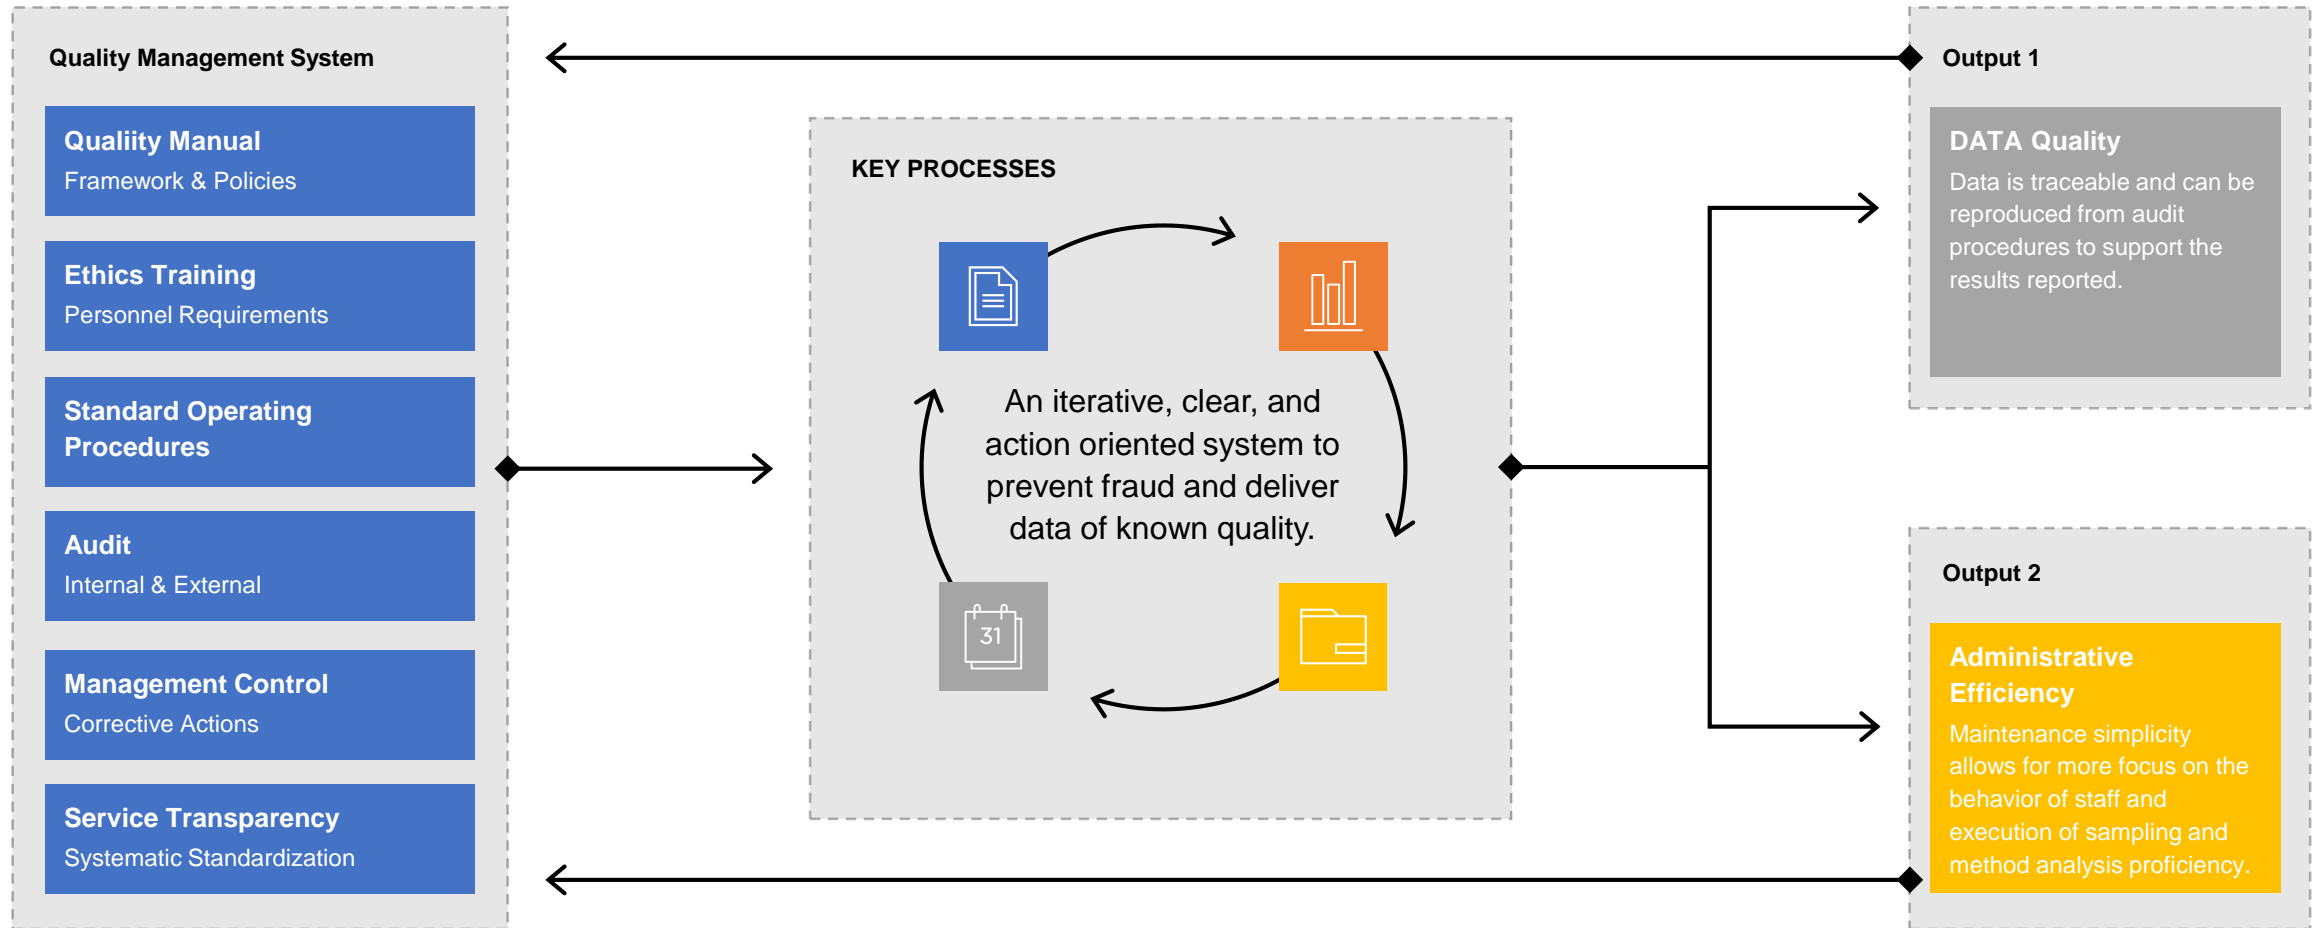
Quality Management System

Qualiity Manual
Framework & Policies

Ethics Training
Personnel Requirements

Standard Operating Procedures

Audit
Internal & External

Management Control
Corrective Actions

Service Transparency
Systematic Standardization

KEY PROCESSES

An iterative, clear, and action oriented system to prevent fraud and deliver data of known quality.

31

Output 1

DATA Quality
Data is traceable and can be reproduced from audit procedures to support the results reported.

Output 2

Administrative Efficiency
Maintenance simplicity allows for more focus on the behavior of staff and execution of sampling and method analysis proficiency.